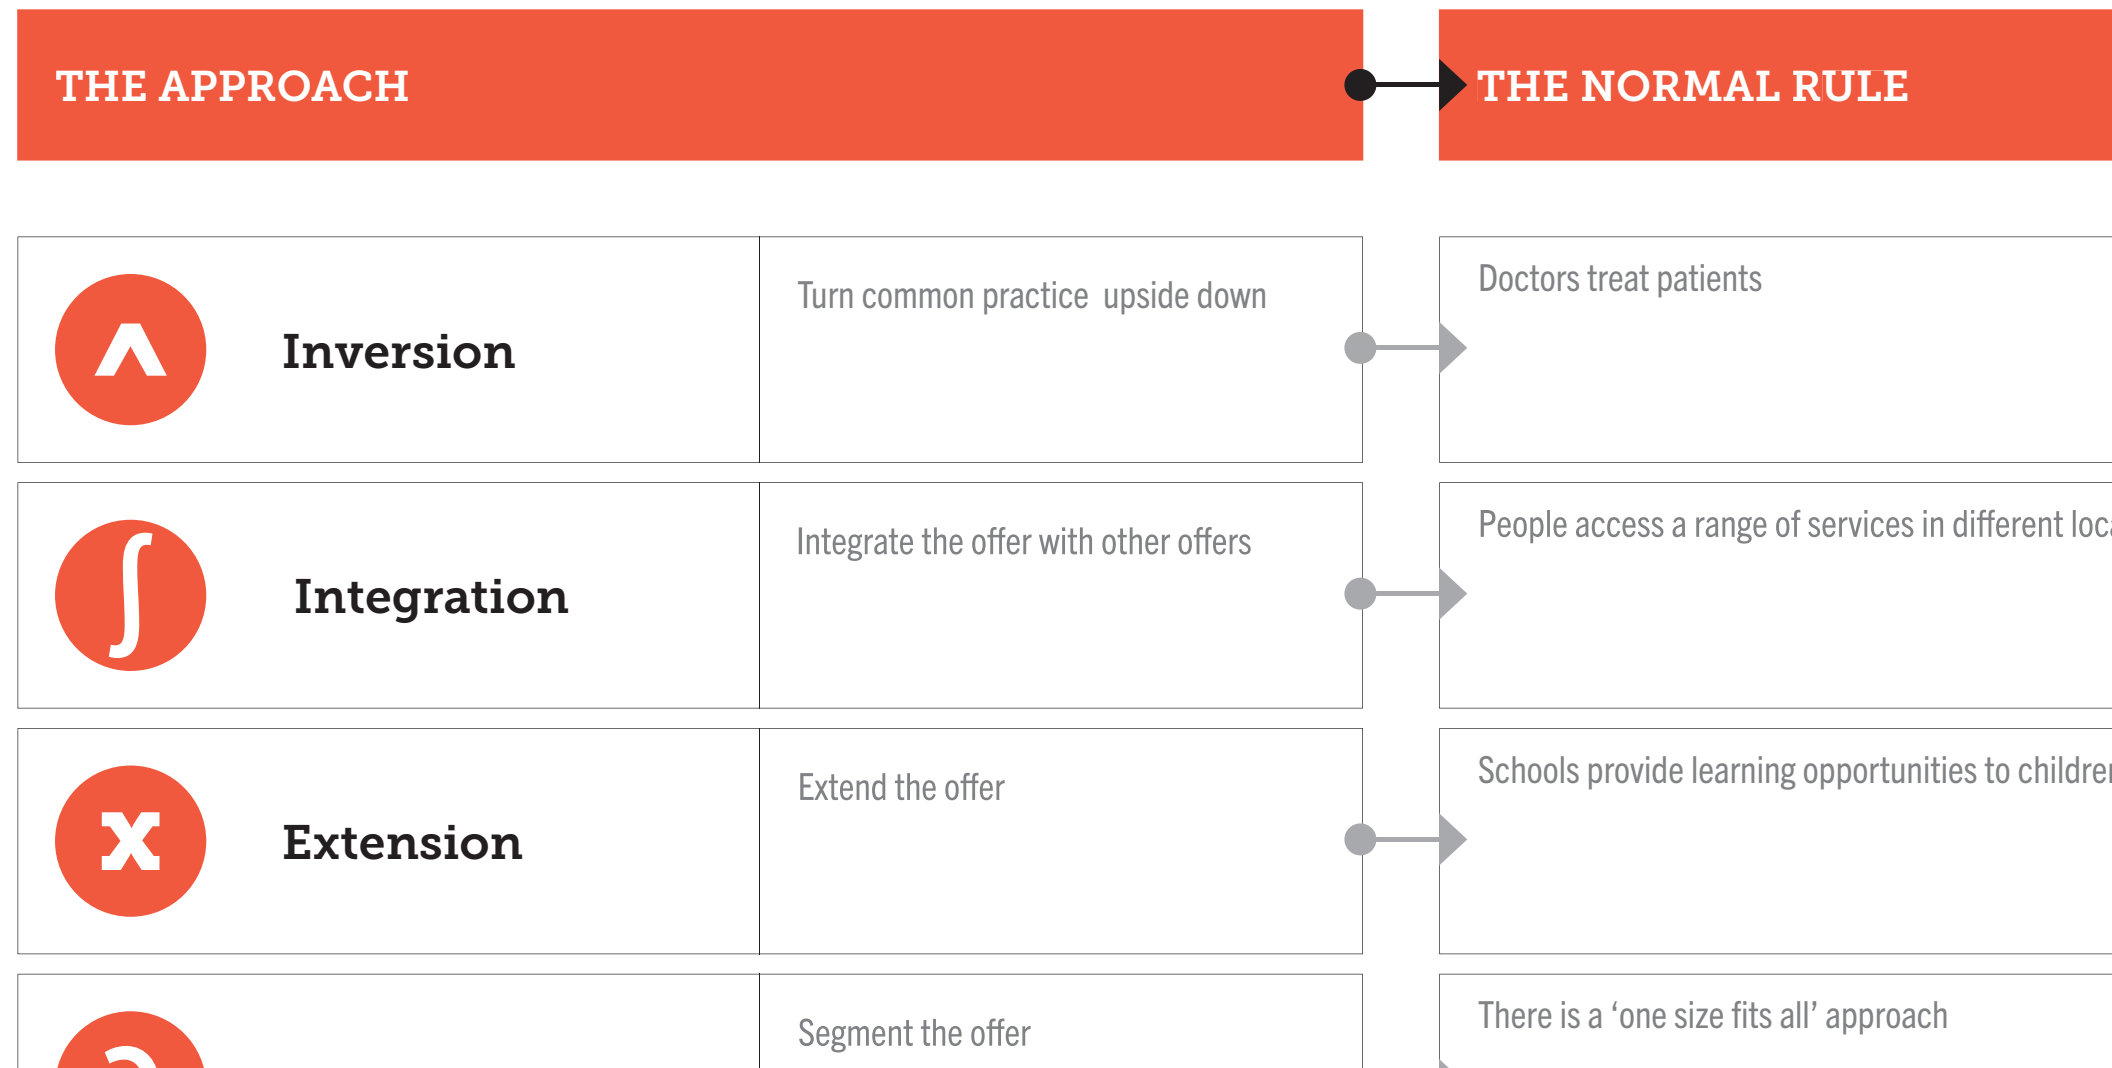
THE APPROACH

THE NORMAL RULE

Inversion

Turn common practice upside down

Doctors treat patients

Integration

Integrate the offer with other offers

People access a range of services in different loc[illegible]

Extension

Extend the offer

Schools provide learning opportunities to childre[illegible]

Segment the offer

There is a ‘one size fits all’ approach